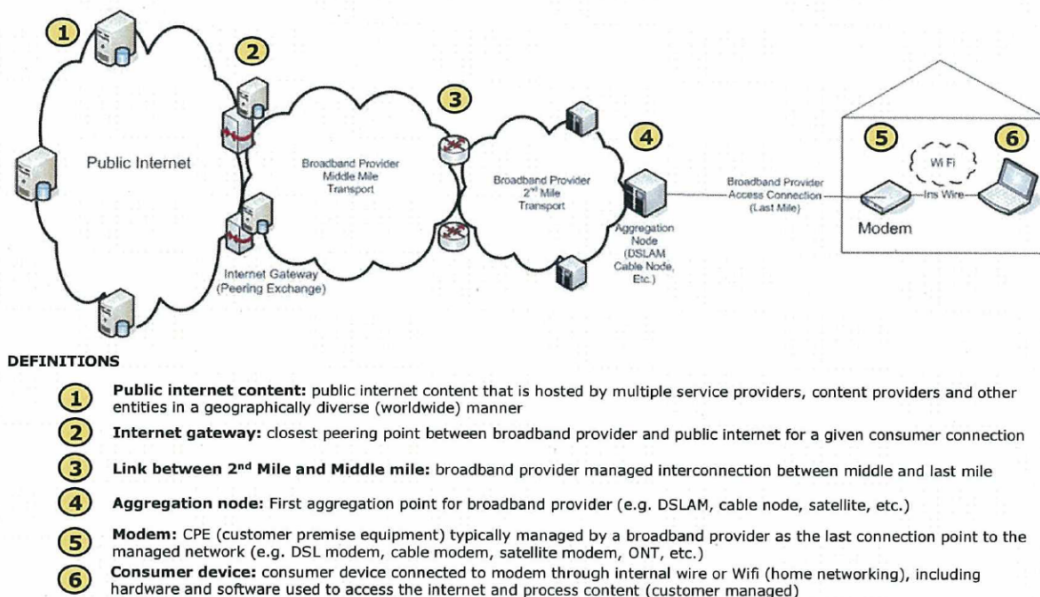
1

2

3

4

5

6

Public Internet

Broadband Provider Middle Mile Transport

Broadband Provider 2nd Mile Transport

Aggregation Node (DSLAM Cable Node, Etc.)

Broadband Provider Access Connection (Last Mile)

Wi Fi

Ins Wire

Modem

Internet Gateway (Peering Exchange)

DEFINITIONS

1 **Public internet content:** public internet content that is hosted by multiple service providers, content providers and other entities in a geographically diverse (worldwide) manner

2 **Internet gateway:** closest peering point between broadband provider and public internet for a given consumer connection

3 **Link between 2nd Mile and Middle mile:** broadband provider managed interconnection between middle and last mile

4 **Aggregation node:** First aggregation point for broadband provider (e.g. DSLAM, cable node, satellite, etc.)

5 **Modem:** CPE (customer premise equipment) typically managed by a broadband provider as the last connection point to the managed network (e.g. DSL modem, cable modem, satellite modem, ONT, etc.)

6 **Consumer device:** consumer device connected to modem through internal wire or Wifi (home networking), including hardware and software used to access the internet and process content (customer managed)